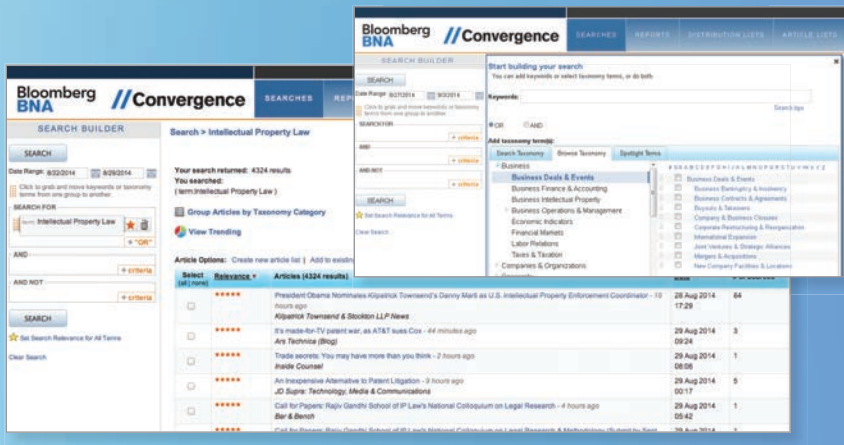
Bloomberg BNA //Convergence

SEARCHES REPORTS DISTRIBUTION LISTS ARTICLE LISTS

SEARCH BUILDER

SEARCH

Date Range 8/27/2014 9/3/2014

Click to grab and move keywords or taxonomy terms from one group to another.

SEARCH FOR

+ criteria

AND

+ criteria

AND NOT

+ criteria

SEARCH

Set Search Relevance for All Terms

Clear Search

Start building your search

You can add keywords or select taxonomy terms, or do both

Keywords:

Search tips

OR AND

Add taxonomy term(s):

Search Taxonomy | Browse Taxonomy | Spotlight Terms

Business
Business Deals & Events
Business Finance & Accounting
Business Intellectual Property
Business Operations & Management
Economic Indicators
Financial Markets
Labor Relations
Taxes & Taxation
Companies & Organizations

Business Deals & Events
Business Bankruptcy & Insolvency
Business Contracts & Agreements
Buyouts & Takeovers
Company & Business Closures
Corporate Restructuring & Reorganization
International Expansion
Joint Ventures & Strategic Alliances
Mergers & Acquisitions
New Company Facilities & Locations

Bloomberg BNA //Convergence

SEARCHES REP

SEARCH BUILDER

SEARCH

Date Range 8/22/2014 8/29/2014

Click to grab and move keywords or taxonomy terms from one group to another.

SEARCH FOR

Intellectual Property Law

+ "OR"

AND

+ criteria

AND NOT

+ criteria

SEARCH

Set Search Relevance for All Terms

Clear Search

Search > Intellectual Property Law

Your search returned: 4324 results
You searched:
( term:Intellectual Property Law )

Group Articles by Taxonomy Category

View Trending

Article Options: Create new article list | Add to existing

| Select (all \| none) | Relevance | Articles (4324 results) | Date | |
|---|---|---|---|---|
| | ***** | President Obama Nominates Kilpatrick Townsend's Danny Marti as U.S. Intellectual Property Enforcement Coordinator - 10 hours ago Kilpatrick Townsend & Stockton LLP News | 28 Aug 2014 17:29 | 64 |
| | ***** | It's made-for-TV patent war, as AT&T sues Cox - 44 minutes ago Ars Technica (Blog) | 29 Aug 2014 09:24 | 3 |
| | ***** | Trade secrets: You may have more than you think - 2 hours ago Inside Counsel | 29 Aug 2014 08:06 | 1 |
| | ***** | An Inexpensive Alternative to Patent Litigation - 9 hours ago JD Supra: Technology, Media & Communications | 29 Aug 2014 00:17 | 5 |
| | ***** | Call for Papers: Rajiv Gandhi School of IP Law's National Colloquium on Legal Research - 4 hours ago Bar & Bench | 29 Aug 2014 05:42 | 1 |
| | ***** | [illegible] | 29 Aug 2014 | |